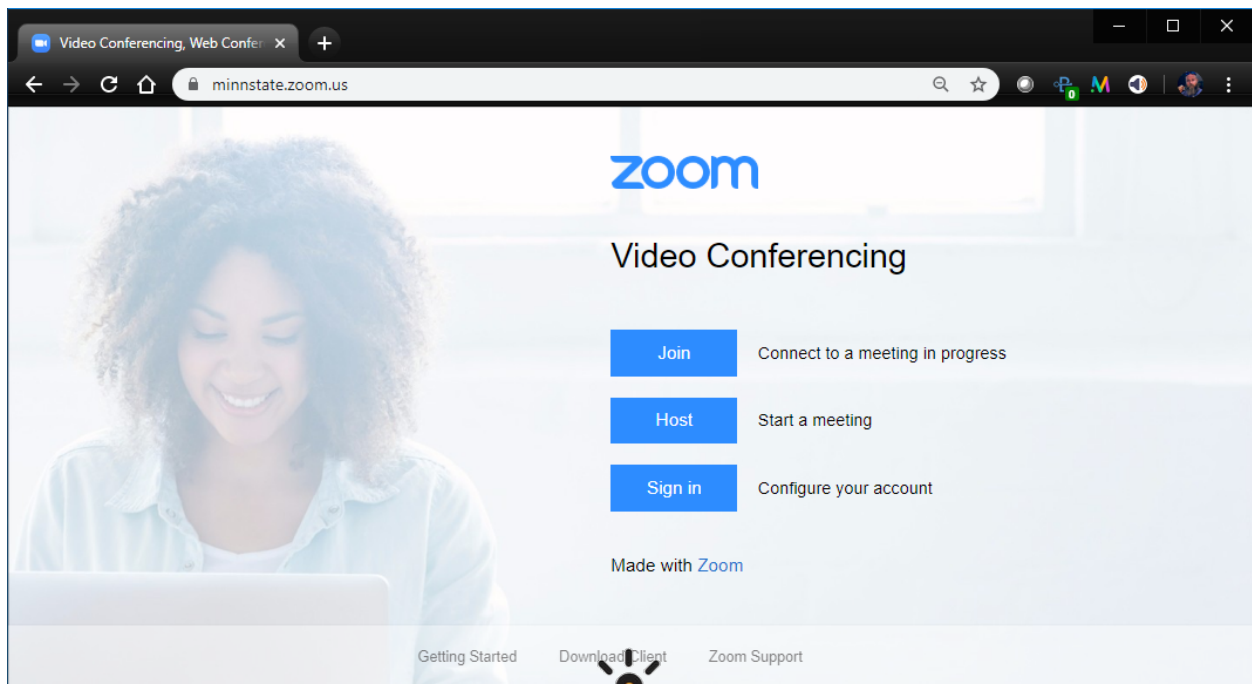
Video Conferencing, Web Confer ×
+
minnstate.zoom.us
0
M

zoom

Video Conferencing

Join
Connect to a meeting in progress

Host
Start a meeting

Sign in
Configure your account

Made with Zoom

Getting Started
Download Client
Zoom Support